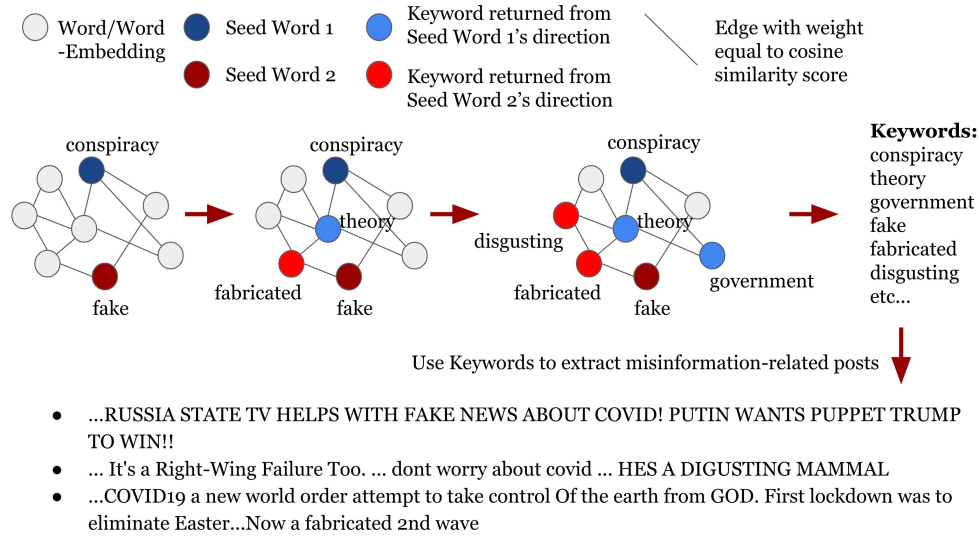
Word/Word-Embedding

Seed Word 1

Keyword returned from Seed Word 1's direction

Edge with weight equal to cosine similarity score

Seed Word 2

Keyword returned from Seed Word 2's direction

conspiracy

fake

conspiracy

theory

fabricated

fake

conspiracy

theory

disgusting

fabricated

fake

government

**Keywords:**
conspiracy
theory
government
fake
fabricated
disgusting
etc...

Use Keywords to extract misinformation-related posts

- ...RUSSIA STATE TV HELPS WITH FAKE NEWS ABOUT COVID! PUTIN WANTS PUPPET TRUMP TO WIN!!
- ... It's a Right-Wing Failure Too. ... dont worry about covid ... HES A DIGUSTING MAMMAL
- ...COVID19 a new world order attempt to take control Of the earth from GOD. First lockdown was to eliminate Easter...Now a fabricated 2nd wave